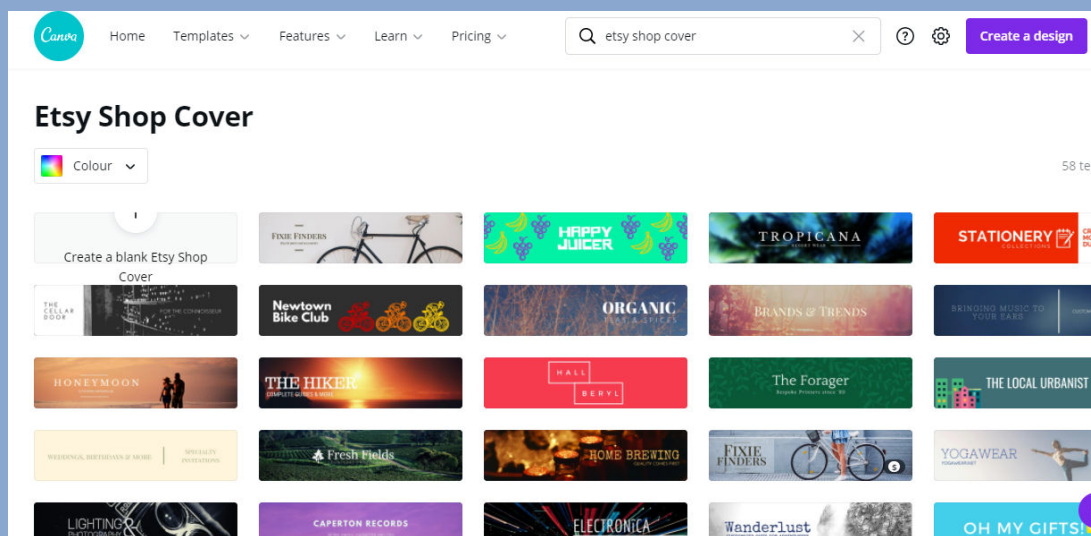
Canva Home Templates Features Learn Pricing

etsy shop cover

Create a design

Etsy Shop Cover

Colour

58 te

Create a blank Etsy Shop Cover

FIXIE FINDERS

HAPPY JUICER

TROPICANA

STATIONERY COLLECTIONS

THE CELLAR DOOR

FOR THE CONNOISSEUR

Newtown Bike Club

ORGANIC

BRANDS & TRENDS

BRINGING MUSIC TO YOUR EARS

HONEYMOON

THE HIKER

COMPLETE GUIDES & MORE

HALL BERYL

The Forager

THE LOCAL URBANIST

WEDDINGS, BIRTHDAYS & MORE

SPECIALTY INVITATIONS

Fresh Fields

HOME BREWING

FIXIE FINDERS

YOGAWEAR

LIGHTING PHOTOGRAPHY

CAPERTON RECORDS

ELECTRONICA

Wanderlust

OH MY GIFTS!